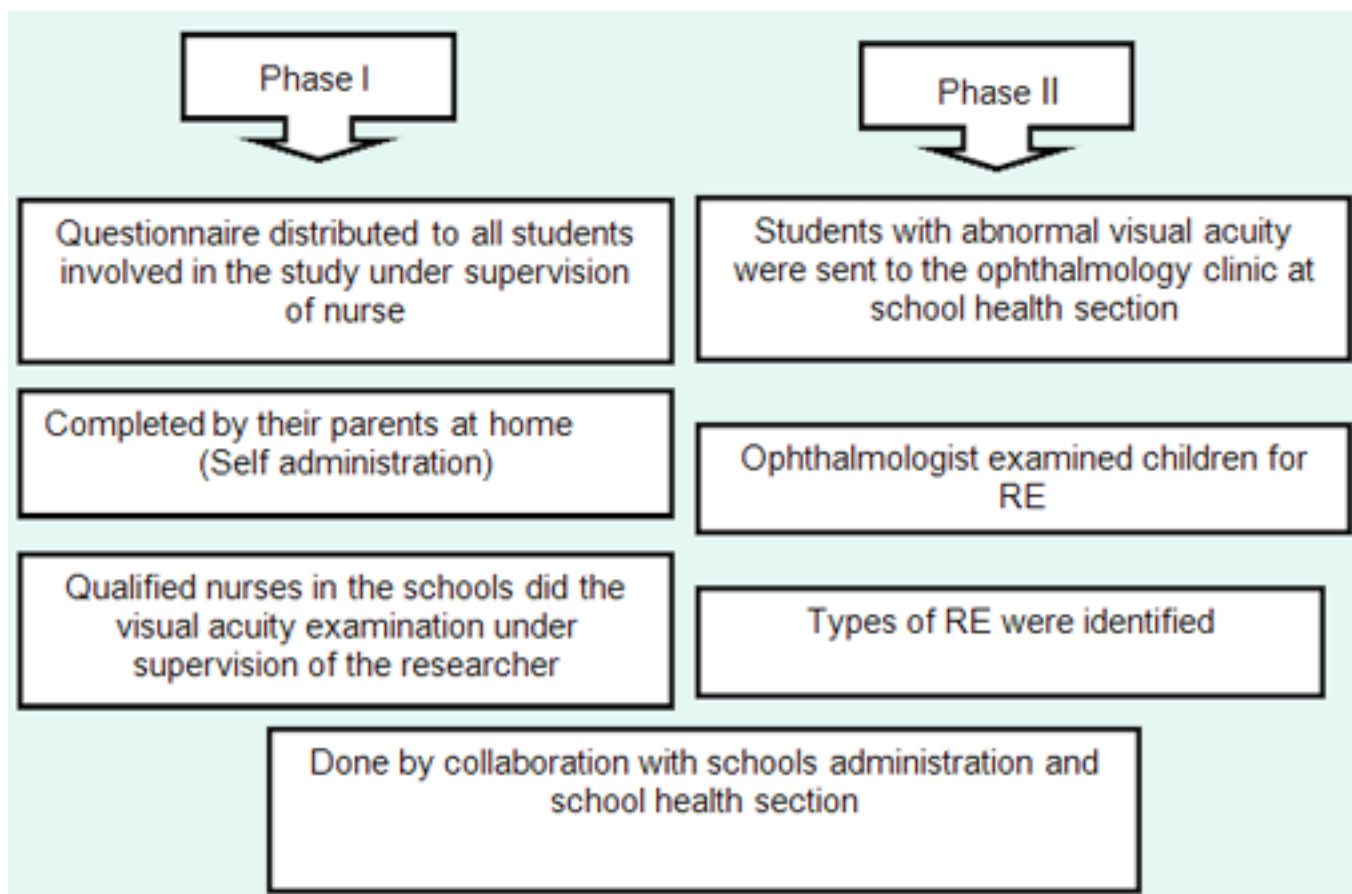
Phase I

Questionnaire distributed to all students involved in the study under supervision of nurse

Completed by their parents at home (Self administration)

Qualified nurses in the schools did the visual acuity examination under supervision of the researcher

Phase II

Students with abnormal visual acuity were sent to the ophthalmology clinic at school health section

Ophthalmologist examined children for RE

Types of RE were identified

Done by collaboration with schools administration and school health section